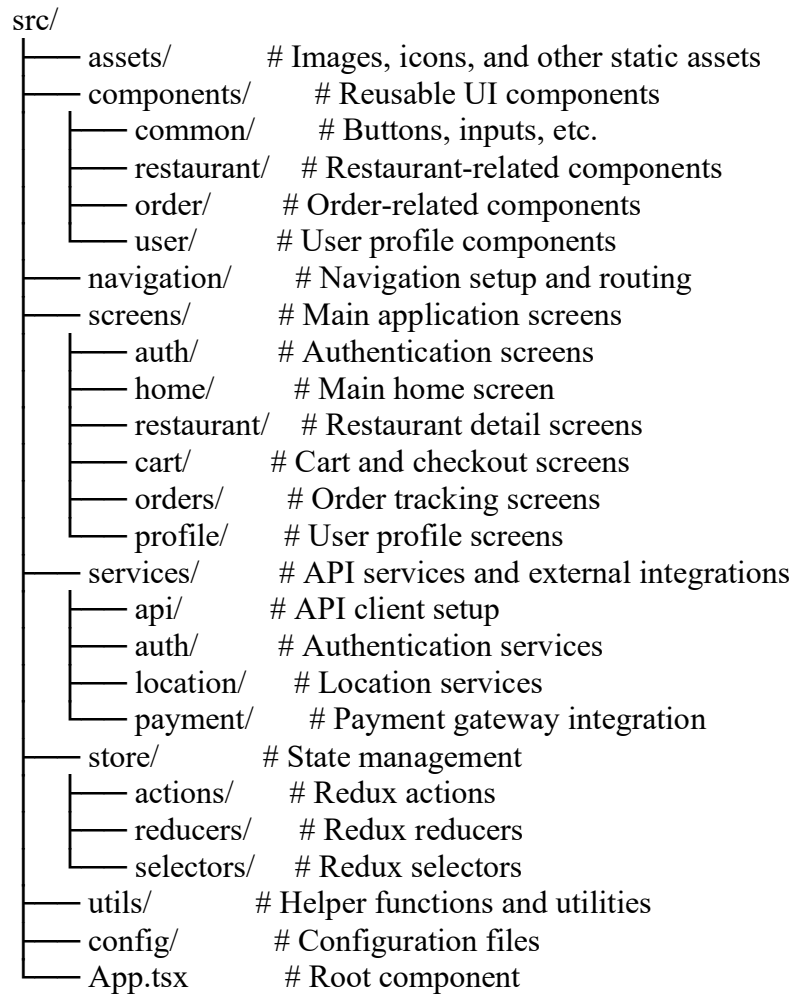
src/
├── assets/ # Images, icons, and other static assets
├── components/ # Reusable UI components
│ ├── common/ # Buttons, inputs, etc.
│ ├── restaurant/ # Restaurant-related components
│ ├── order/ # Order-related components
│ └── user/ # User profile components
├── navigation/ # Navigation setup and routing
├── screens/ # Main application screens
│ ├── auth/ # Authentication screens
│ ├── home/ # Main home screen
│ ├── restaurant/ # Restaurant detail screens
│ ├── cart/ # Cart and checkout screens
│ ├── orders/ # Order tracking screens
│ └── profile/ # User profile screens
├── services/ # API services and external integrations
│ ├── api/ # API client setup
│ ├── auth/ # Authentication services
│ ├── location/ # Location services
│ └── payment/ # Payment gateway integration
├── store/ # State management
│ ├── actions/ # Redux actions
│ ├── reducers/ # Redux reducers
│ └── selectors/ # Redux selectors
├── utils/ # Helper functions and utilities
├── config/ # Configuration files
└── App.tsx # Root component